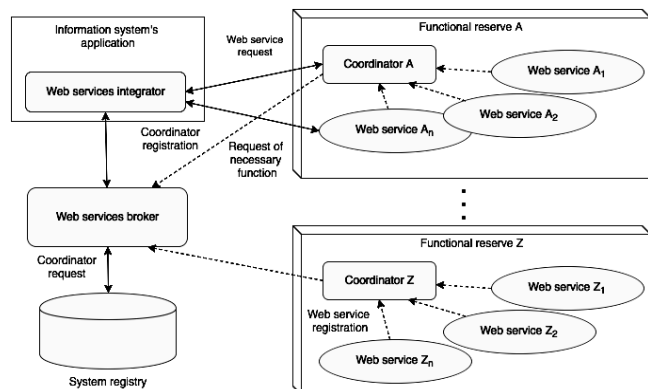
Information system's application

Web services integrator

Web service request

Functional reserve A

Coordinator A

Web service $A_1$

Web service $A_2$

Web service $A_n$

Coordinator registration

Request of necessary function

Web services broker

Coordinator request

System registry

Functional reserve Z

Coordinator Z

Web service $Z_1$

Web service registration

Web service $Z_2$

Web service $Z_n$